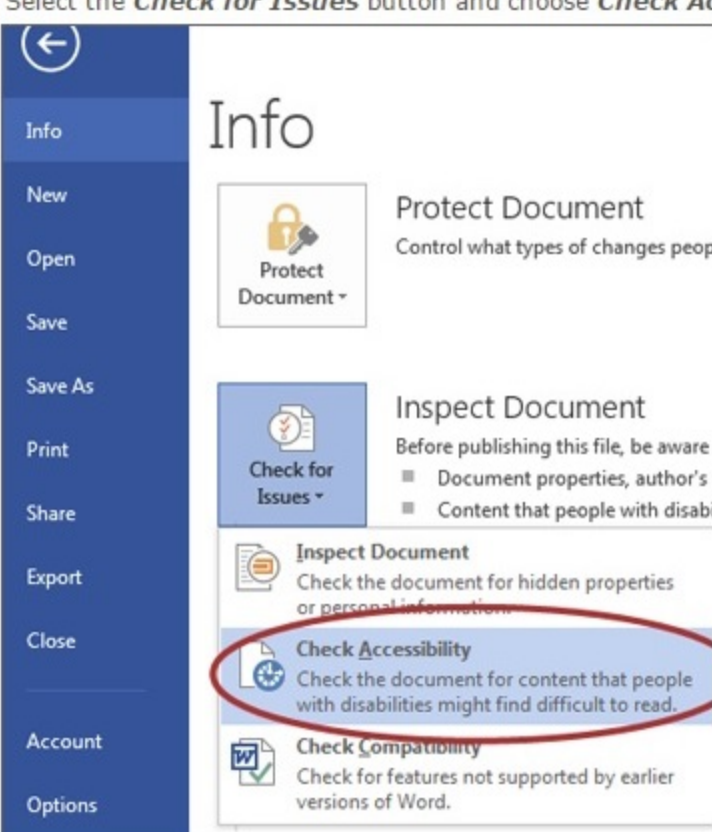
Select the ***Check for Issues*** button and choose ***Check Ac***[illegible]

Info
New
Open
Save
Save As
Print
Share
Export
Close
Account
Options

Info

Protect Document
Protect Document
Control what types of changes peop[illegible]

Check for Issues
Inspect Document
Before publishing this file, be aware
Document properties, author's
Content that people with disab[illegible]

Inspect Document
Check the document for hidden properties or personal information.

Check Accessibility
Check the document for content that people with disabilities might find difficult to read.

Check Compatibility
Check for features not supported by earlier versions of Word.